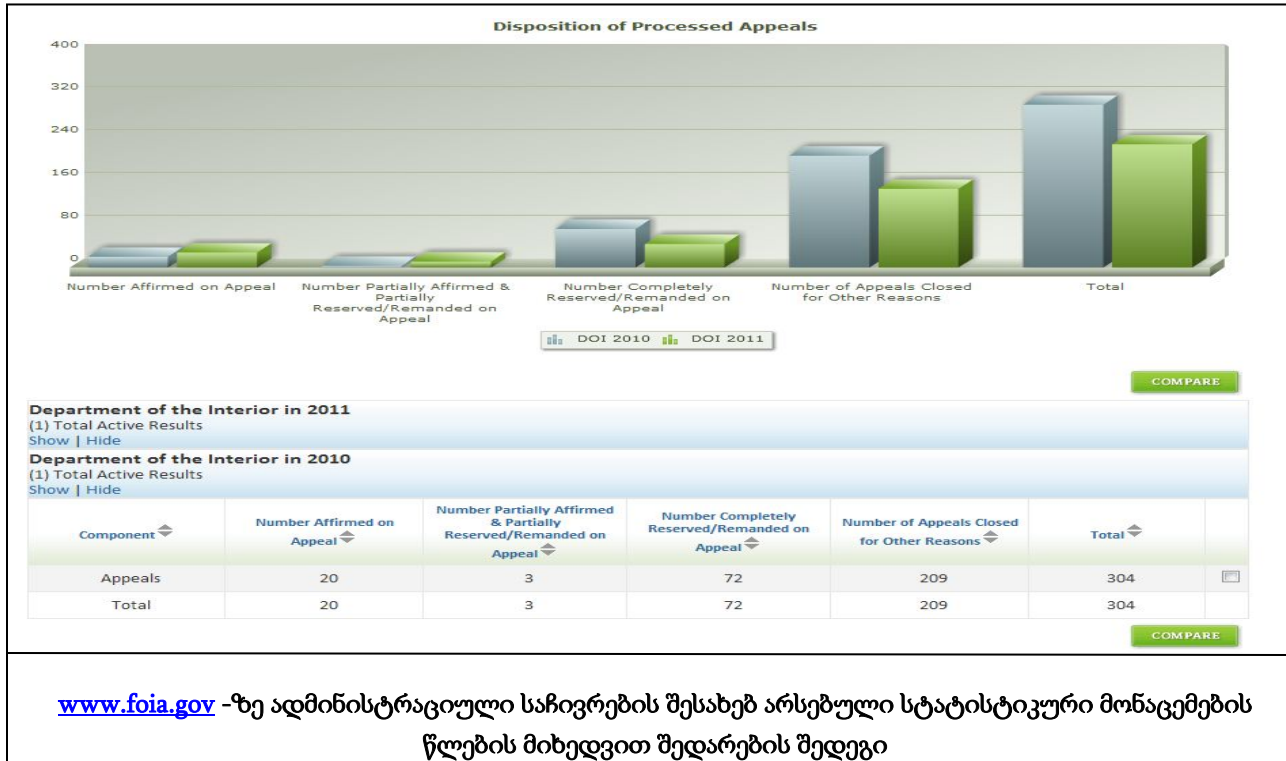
Disposition of Processed Appeals

400
320
240
160
80
0

Number Affirmed on Appeal
Number Partially Affirmed & Partially Reserved/Remanded on Appeal
Number Completely Reserved/Remanded on Appeal
Number of Appeals Closed for Other Reasons
Total

DOI 2010 DOI 2011

COMPARE

Department of the Interior in 2011
(1) Total Active Results
Show | Hide

Department of the Interior in 2010
(1) Total Active Results
Show | Hide

| Component | Number Affirmed on Appeal | Number Partially Affirmed & Partially Reserved/Remanded on Appeal | Number Completely Reserved/Remanded on Appeal | Number of Appeals Closed for Other Reasons | Total | |
|---|---|---|---|---|---|---|
| Appeals | 20 | 3 | 72 | 209 | 304 | |
| Total | 20 | 3 | 72 | 209 | 304 | |

COMPARE

www.foia.gov -ზე ადმინისტრაციული საჩივრების შესახებ არსებული სტატისტიკური მონაცემების წლების მიხედვით შედარების შედეგი